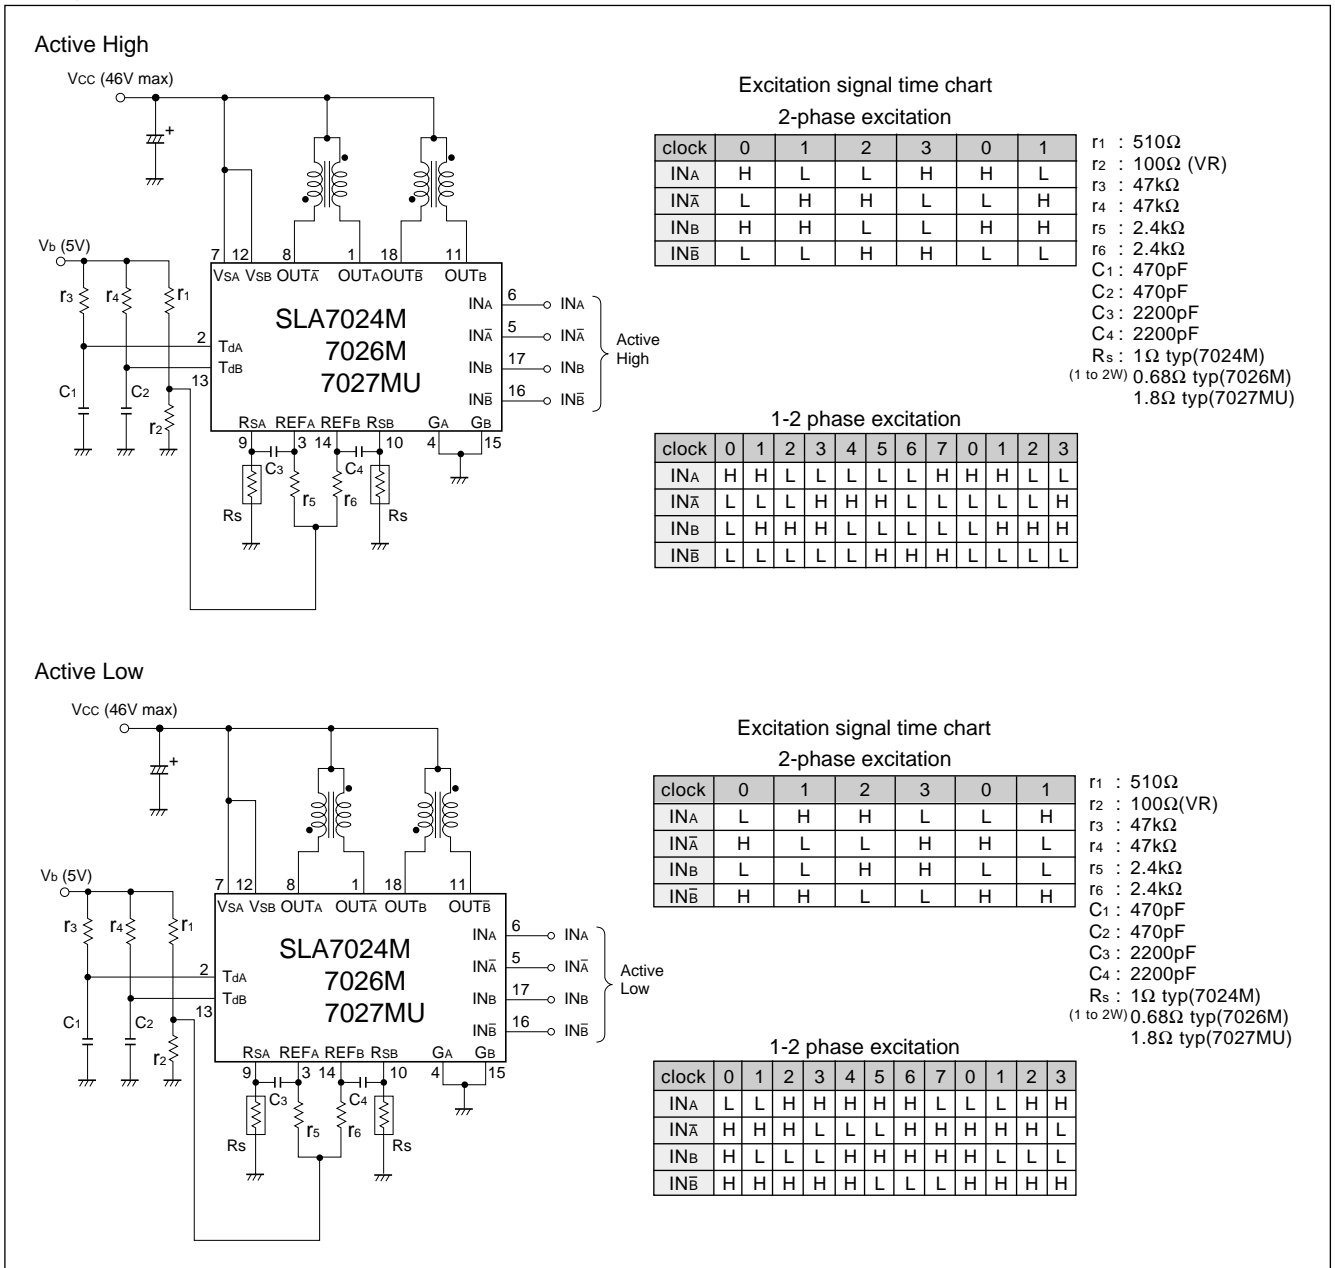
Active High

Vcc (46V max)

Vb (5V)

7 12 8 1 18 11

$V_{SA}$ $V_{SB}$ $OUT_{\bar{A}}$ $OUT_A$ $OUT_{\bar{B}}$ $OUT_B$

SLA7024M
7026M
7027MU

$r_3$ $r_4$ $r_1$ 2 $T_{dA}$ $T_{dB}$ 13 $C_1$ $C_2$ $r_2$

$IN_A$ 6 $IN_A$
$IN_{\bar{A}}$ 5 $IN_{\bar{A}}$
$IN_B$ 17 $IN_B$
16 $IN_{\bar{B}}$

Active High

$R_{SA}$ $REF_A$ $REF_B$ $R_{SB}$ $G_A$ $G_B$
9 3 14 10 4 15
$C_3$ $C_4$ $r_5$ $r_6$ Rs Rs

Excitation signal time chart
2-phase excitation

| clock | 0 | 1 | 2 | 3 | 0 | 1 |
|---|---|---|---|---|---|---|
| $IN_A$ | H | L | L | H | H | L |
| $IN_{\bar{A}}$ | L | H | H | L | L | H |
| $IN_B$ | H | H | L | L | H | H |
| $IN_{\bar{B}}$ | L | L | H | H | L | L |

$r_1$ : 510Ω
$r_2$ : 100Ω (VR)
$r_3$ : 47kΩ
$r_4$ : 47kΩ
$r_5$ : 2.4kΩ
$r_6$ : 2.4kΩ
$C_1$ : 470pF
$C_2$ : 470pF
$C_3$ : 2200pF
$C_4$ : 2200pF
$R_s$ : 1Ω typ(7024M)
(1 to 2W) 0.68Ω typ(7026M)
1.8Ω typ(7027MU)

1-2 phase excitation

| clock | 0 | 1 | 2 | 3 | 4 | 5 | 6 | 7 | 0 | 1 | 2 | 3 |
|---|---|---|---|---|---|---|---|---|---|---|---|---|
| $IN_A$ | H | H | L | L | L | L | L | H | H | H | L | L |
| $IN_{\bar{A}}$ | L | L | L | H | H | H | L | L | L | L | L | H |
| $IN_B$ | L | H | H | H | L | L | L | L | L | H | H | H |
| $IN_{\bar{B}}$ | L | L | L | L | L | H | H | H | L | L | L | L |

Active Low

Vcc (46V max)

Vb (5V)

7 12 8 1 18 11

$V_{SA}$ $V_{SB}$ $OUT_A$ $OUT_{\bar{A}}$ $OUT_B$ $OUT_{\bar{B}}$

SLA7024M
7026M
7027MU

$r_3$ $r_4$ $r_1$ 2 $T_{dA}$ $T_{dB}$ 13 $C_1$ $C_2$ $r_2$

$IN_A$ 6 $IN_A$
$IN_{\bar{A}}$ 5 $IN_{\bar{A}}$
$IN_B$ 17 $IN_B$
$IN_{\bar{B}}$ 16 $IN_{\bar{B}}$

Active Low

$R_{SA}$ $REF_A$ $REF_B$ $R_{SB}$ $G_A$ $G_B$
9 3 14 10 4 15
$C_3$ $C_4$ $r_5$ $r_6$ Rs Rs

Excitation signal time chart
2-phase excitation

| clock | 0 | 1 | 2 | 3 | 0 | 1 |
|---|---|---|---|---|---|---|
| $IN_A$ | L | H | H | L | L | H |
| $IN_{\bar{A}}$ | H | L | L | H | H | L |
| $IN_B$ | L | L | H | H | L | L |
| $IN_{\bar{B}}$ | H | H | L | L | H | H |

$r_1$ : 510Ω
$r_2$ : 100Ω(VR)
$r_3$ : 47kΩ
$r_4$ : 47kΩ
$r_5$ : 2.4kΩ
$r_6$ : 2.4kΩ
$C_1$ : 470pF
$C_2$ : 470pF
$C_3$ : 2200pF
$C_4$ : 2200pF
$R_s$ : 1Ω typ(7024M)
(1 to 2W) 0.68Ω typ(7026M)
1.8Ω typ(7027MU)

1-2 phase excitation

| clock | 0 | 1 | 2 | 3 | 4 | 5 | 6 | 7 | 0 | 1 | 2 | 3 |
|---|---|---|---|---|---|---|---|---|---|---|---|---|
| $IN_A$ | L | L | H | H | H | H | H | L | L | L | H | H |
| $IN_{\bar{A}}$ | H | H | H | L | L | L | H | H | H | H | H | L |
| $IN_B$ | H | L | L | L | H | H | H | H | H | L | L | L |
| $IN_{\bar{B}}$ | H | H | H | H | H | L | L | L | H | H | H | H |